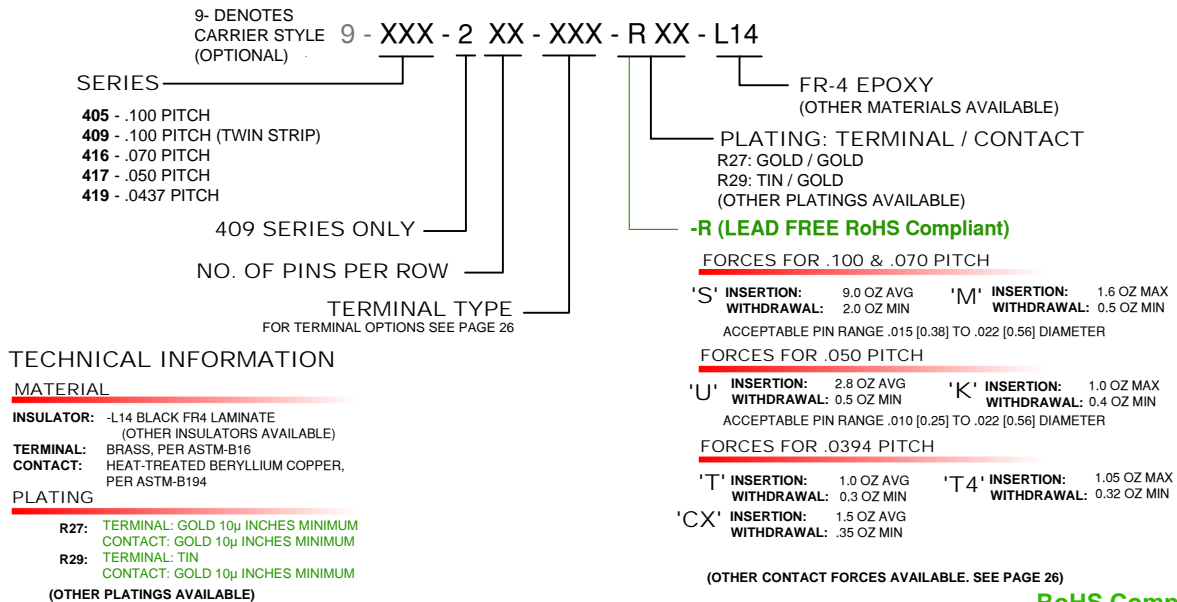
9- DENOTES CARRIER STYLE (OPTIONAL) 9 - XXX - 2 XX - XXX - R XX - L14

SERIES

**405** - .100 PITCH
**409** - .100 PITCH (TWIN STRIP)
**416** - .070 PITCH
**417** - .050 PITCH
**419** - .0437 PITCH

409 SERIES ONLY

NO. OF PINS PER ROW

TERMINAL TYPE
FOR TERMINAL OPTIONS SEE PAGE 26

FR-4 EPOXY
(OTHER MATERIALS AVAILABLE)

PLATING: TERMINAL / CONTACT
R27: GOLD / GOLD
R29: TIN / GOLD
(OTHER PLATINGS AVAILABLE)

-R (LEAD FREE RoHS Compliant)

FORCES FOR .100 & .070 PITCH

'S' INSERTION: 9.0 OZ AVG
WITHDRAWAL: 2.0 OZ MIN

'M' INSERTION: 1.6 OZ MAX
WITHDRAWAL: 0.5 OZ MIN

ACCEPTABLE PIN RANGE .015 [0.38] TO .022 [0.56] DIAMETER

FORCES FOR .050 PITCH

'U' INSERTION: 2.8 OZ AVG
WITHDRAWAL: 0.5 OZ MIN

'K' INSERTION: 1.0 OZ MAX
WITHDRAWAL: 0.4 OZ MIN

ACCEPTABLE PIN RANGE .010 [0.25] TO .022 [0.56] DIAMETER

FORCES FOR .0394 PITCH

'T' INSERTION: 1.0 OZ AVG
WITHDRAWAL: 0.3 OZ MIN

'T4' INSERTION: 1.05 OZ MAX
WITHDRAWAL: 0.32 OZ MIN

'CX' INSERTION: 1.5 OZ AVG
WITHDRAWAL: .35 OZ MIN

(OTHER CONTACT FORCES AVAILABLE. SEE PAGE 26)

TECHNICAL INFORMATION

MATERIAL

INSULATOR: -L14 BLACK FR4 LAMINATE
(OTHER INSULATORS AVAILABLE)
TERMINAL: BRASS, PER ASTM-B16
CONTACT: HEAT-TREATED BERYLLIUM COPPER, PER ASTM-B194

PLATING

R27: TERMINAL: GOLD 10µ INCHES MINIMUM
CONTACT: GOLD 10µ INCHES MINIMUM
R29: TERMINAL: TIN
CONTACT: GOLD 10µ INCHES MINIMUM

(OTHER PLATINGS AVAILABLE)

RoHS Comp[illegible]